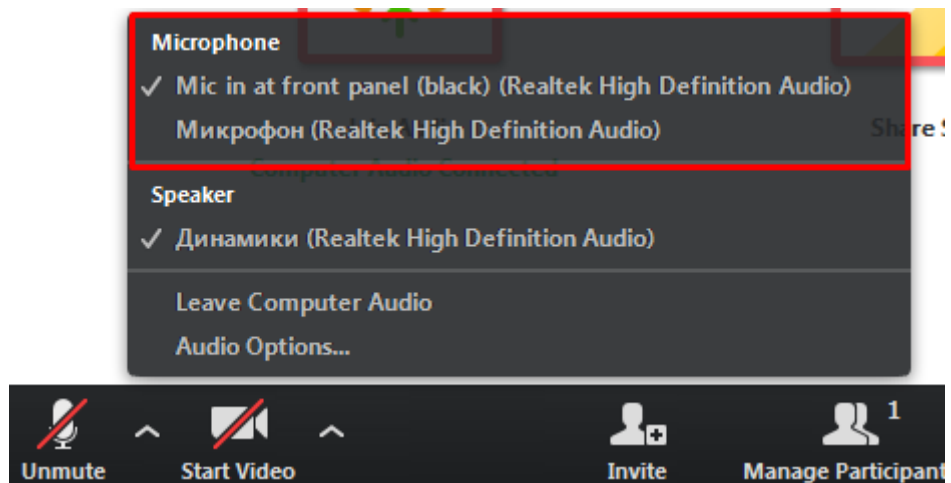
Microphone
✓ Mic in at front panel (black) (Realtek High Definition Audio)
Микрофон (Realtek High Definition Audio)

Share S

Computer Audio Connected

Speaker
✓ Динамики (Realtek High Definition Audio)

Leave Computer Audio
Audio Options...

Unmute
Start Video
Invite
1
Manage Participant